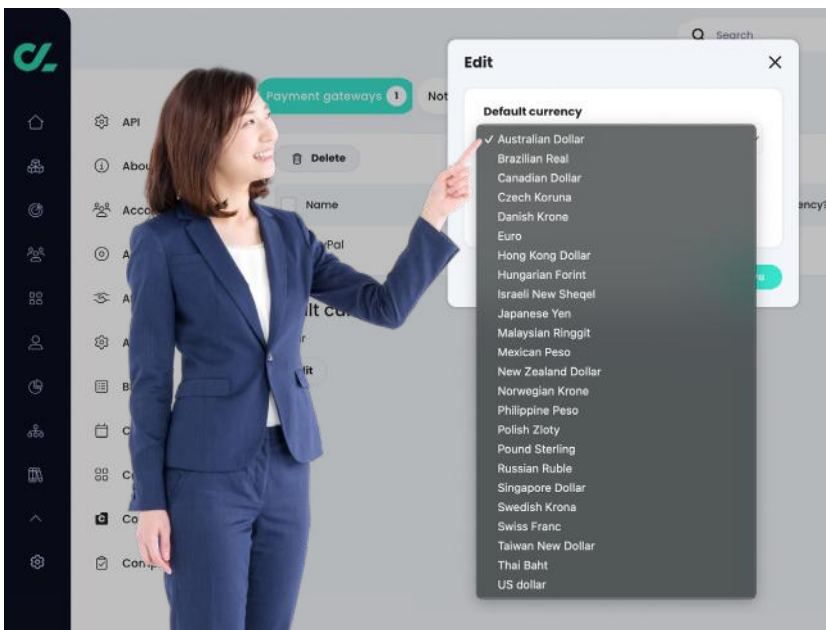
Search

Payment gateways 1

Not

API

Abou

Acco

A

A

A

B

C

Co

Co

Com

Delete

Name

Pal

lt cu

r

lit

Edit

Default currency

ency?

✓ Australian Dollar
Brazilian Real
Canadian Dollar
Czech Koruna
Danish Krone
Euro
Hong Kong Dollar
Hungarian Forint
Israeli New Sheqel
Japanese Yen
Malaysian Ringgit
Mexican Peso
New Zealand Dollar
Norwegian Krone
Philippine Peso
Polish Zloty
Pound Sterling
Russian Ruble
Singapore Dollar
Swedish Krona
Swiss Franc
Taiwan New Dollar
Thai Baht
US dollar